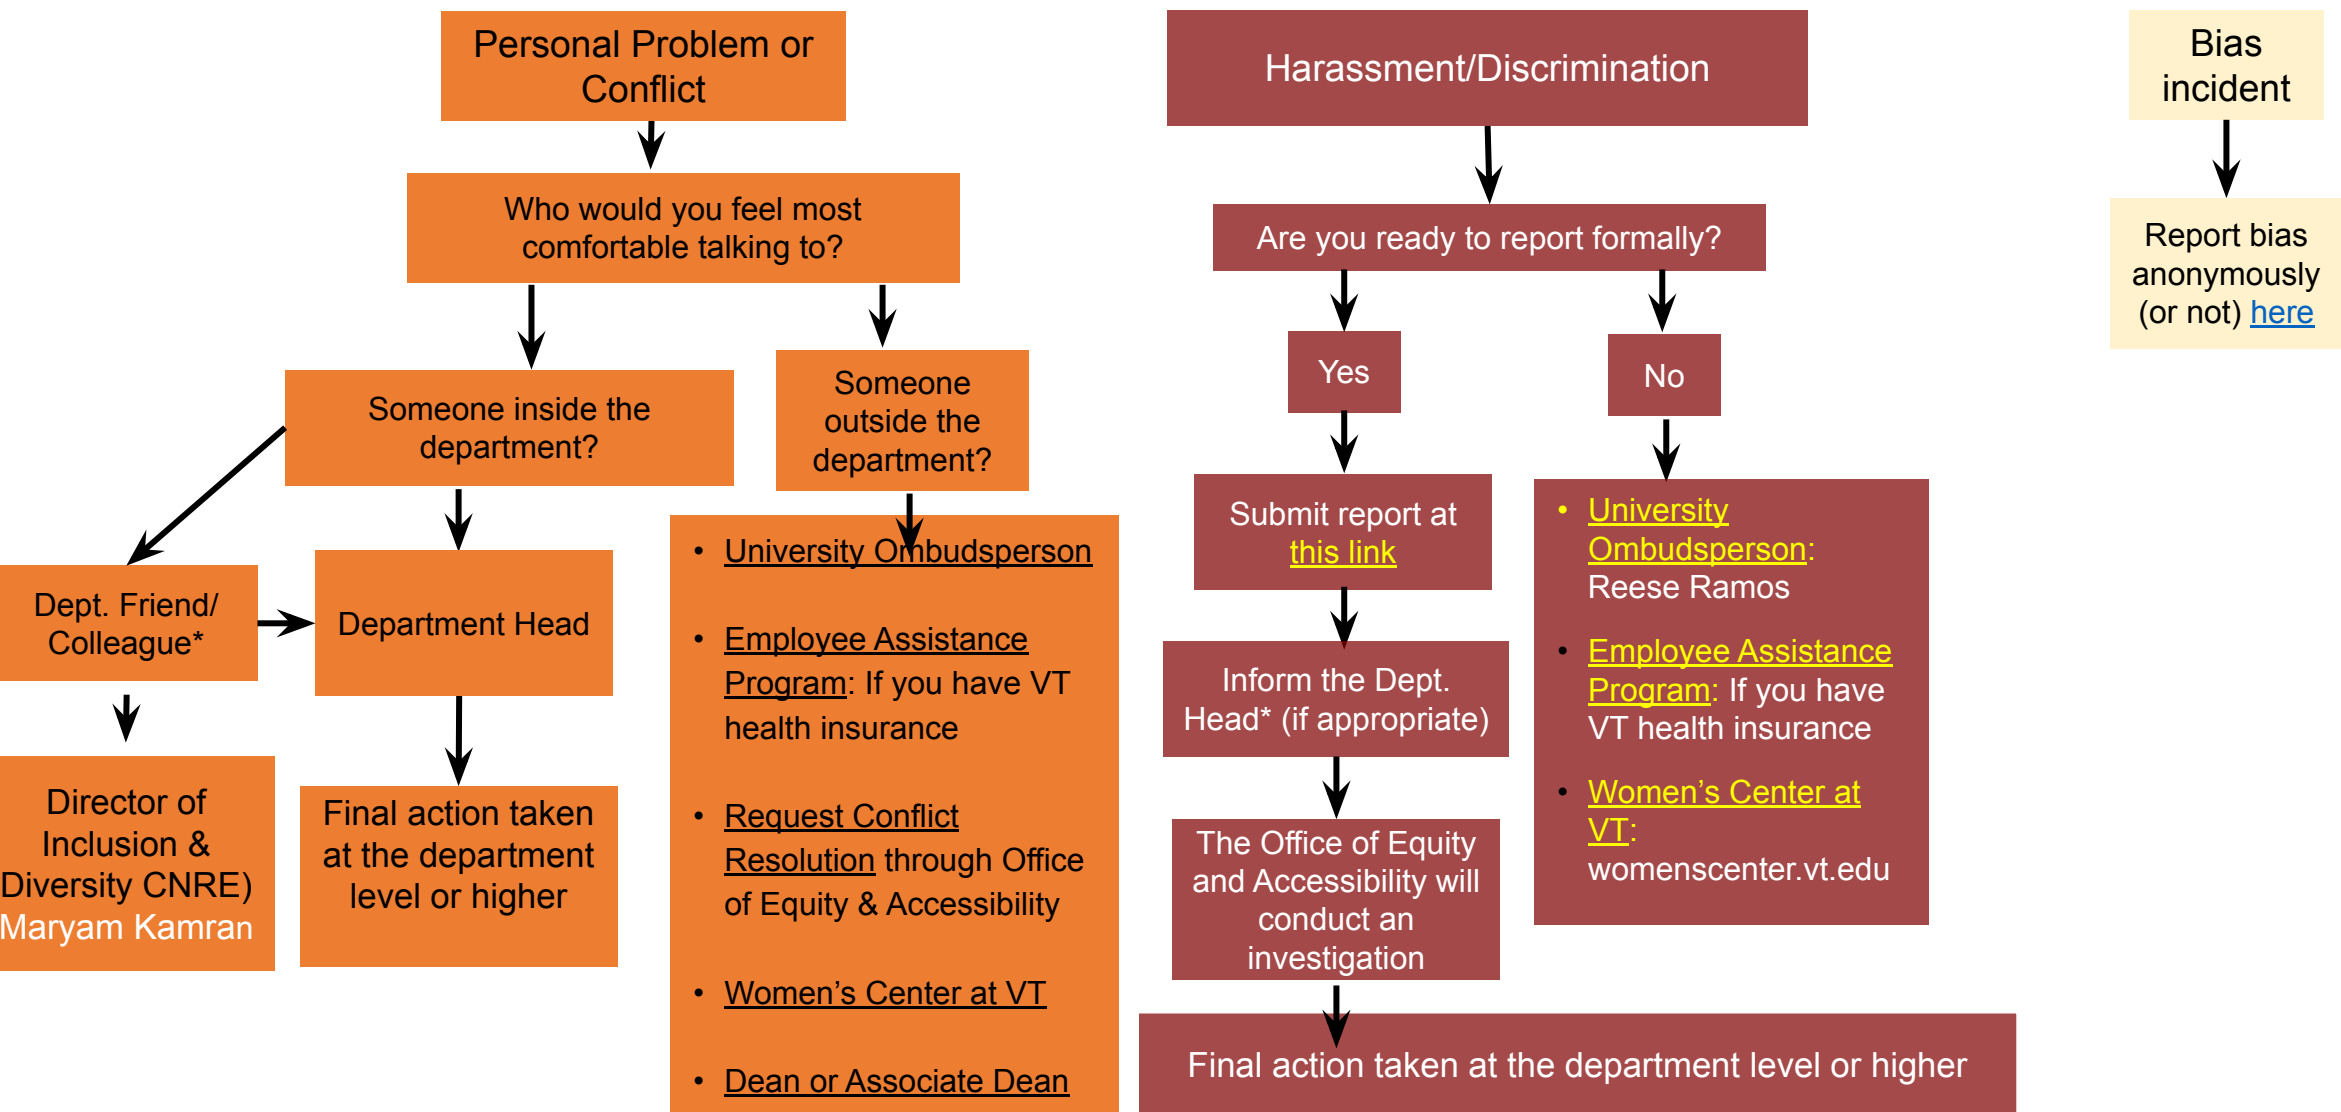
Personal Problem or Conflict

Who would you feel most comfortable talking to?

Someone inside the department?

Someone outside the department?

Dept. Friend/ Colleague*

Department Head

Director of Inclusion & Diversity CNRE) Maryam Kamran

Final action taken at the department level or higher

- University Ombudsperson
- Employee Assistance Program: If you have VT health insurance
- Request Conflict Resolution through Office of Equity & Accessibility
- Women's Center at VT
- Dean or Associate Dean

Harassment/Discrimination

Are you ready to report formally?

Yes

No

Submit report at this link

Inform the Dept. Head* (if appropriate)

The Office of Equity and Accessibility will conduct an investigation

- University Ombudsperson: Reese Ramos
- Employee Assistance Program: If you have VT health insurance
- Women's Center at VT: womenscenter.vt.edu

Final action taken at the department level or higher

Bias incident

Report bias anonymously (or not) here